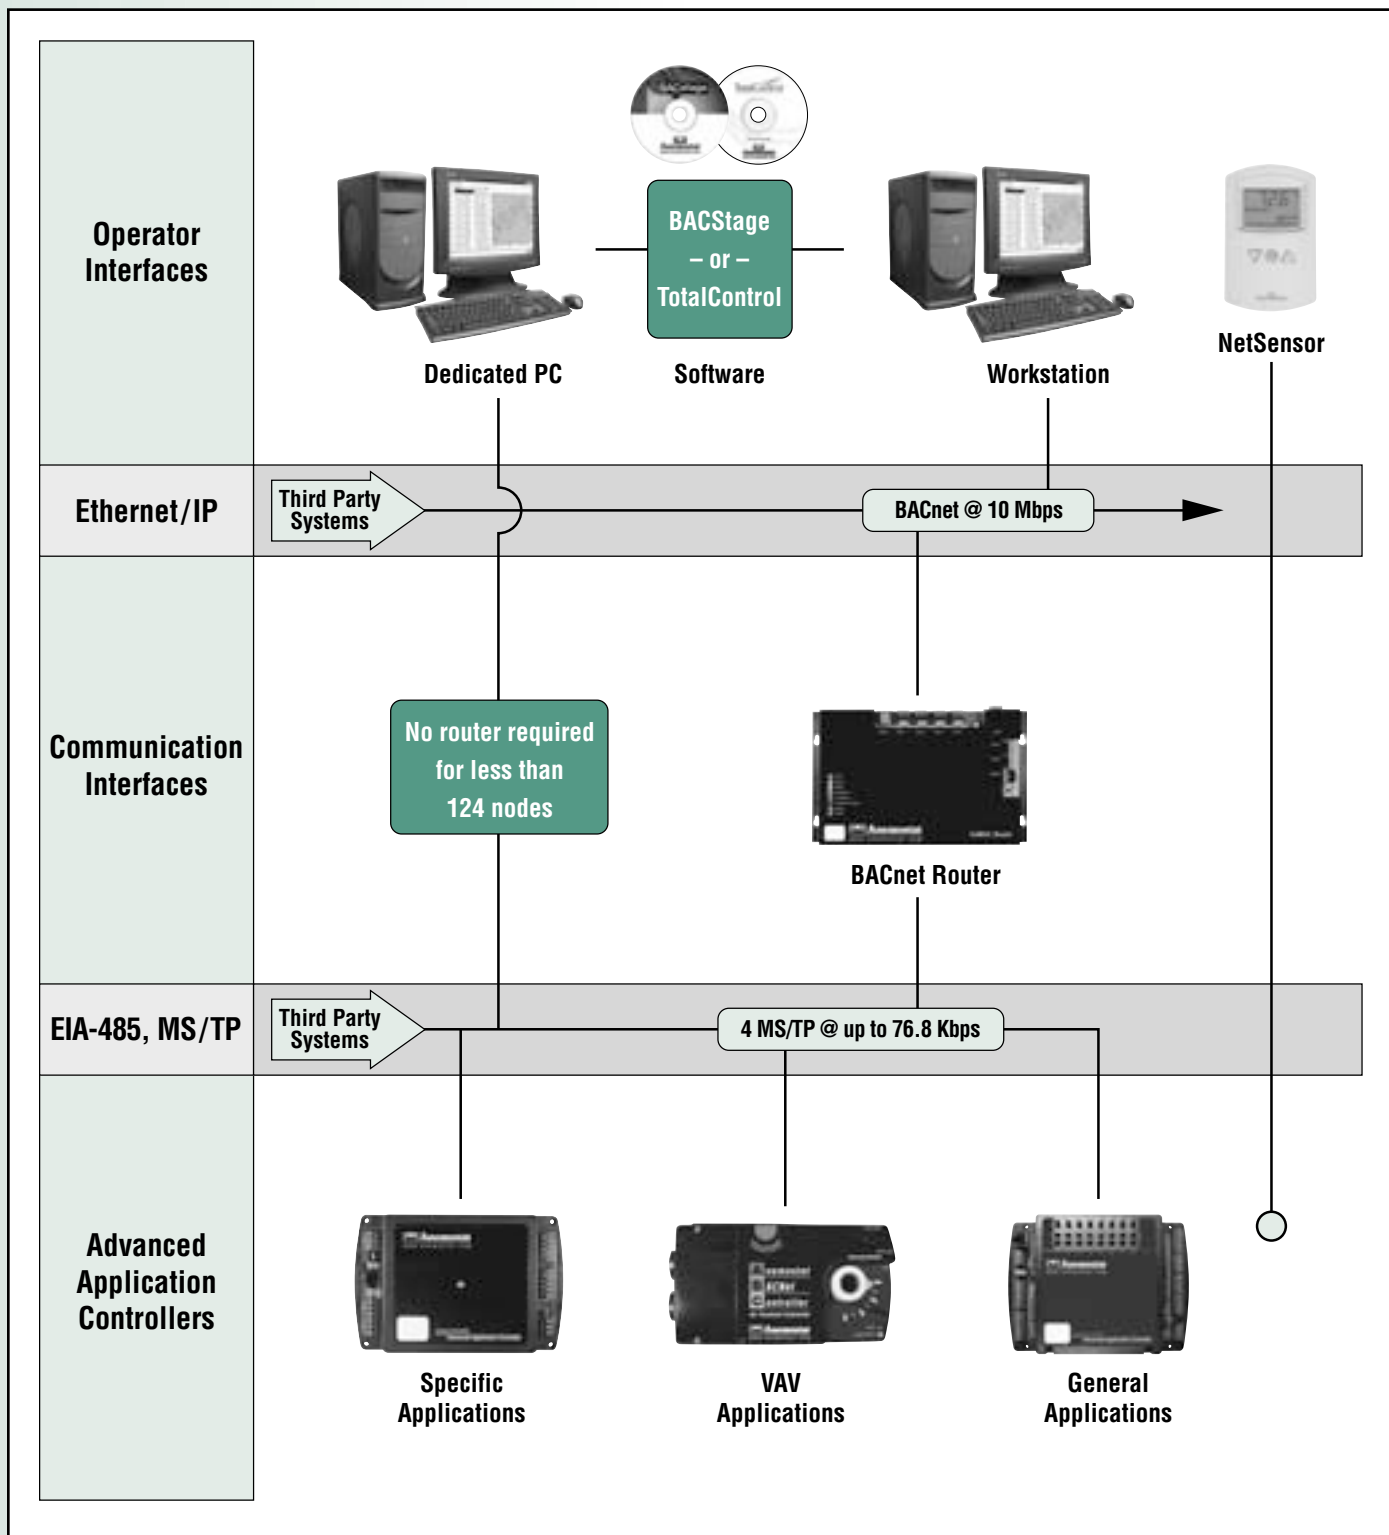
Operator Interfaces

BACStage
– or –
TotalControl

Dedicated PC

Software

Workstation

NetSensor

Ethernet/IP

Third Party Systems

BACnet @ 10 Mbps

Communication Interfaces

No router required for less than 124 nodes

BACnet Router

EIA-485, MS/TP

Third Party Systems

4 MS/TP @ up to 76.8 Kbps

Advanced Application Controllers

Specific Applications

VAV Applications

General Applications